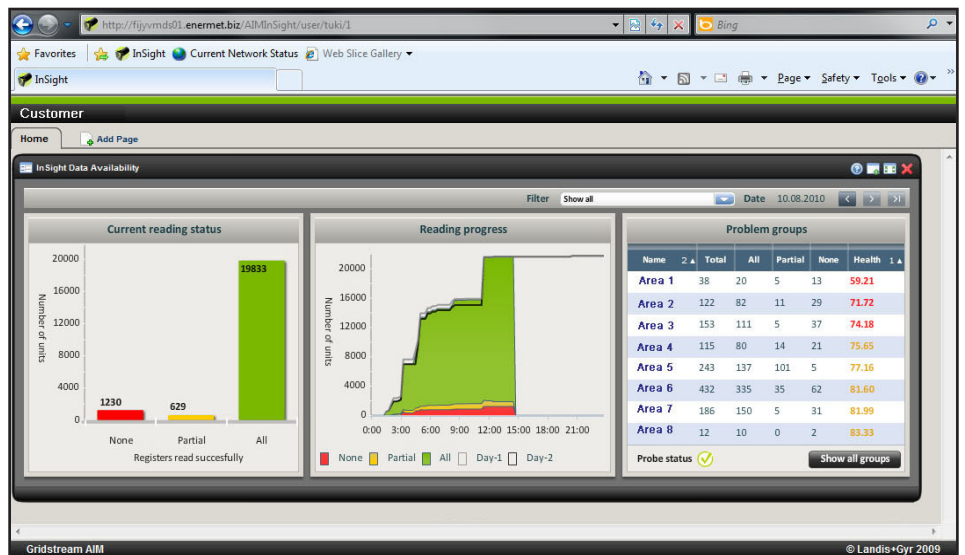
http://fijyvmds01.enermet.biz/AIMInSight/user/tuki/1

Bing

Favorites | InSight Current Network Status Web Slice Gallery

InSight

Page ▾ Safety ▾ Tools ▾

Customer

Home | Add Page

InSight Data Availability

Filter Show all Date 10.08.2010

Current reading status

20000
16000
12000
8000
4000
0

Number of units

1230
629
19833

None Partial All

Registers read succesfully

Reading progress

20000
16000
12000
8000
4000
0

Number of units

0:00 3:00 6:00 9:00 12:00 15:00 18:00 21:00

None Partial All Day-1 Day-2

Problem groups

| Name 2 ▲ | Total | All | Partial | None | Health 1 ▲ |
|---|---|---|---|---|---|
| Area 1 | 38 | 20 | 5 | 13 | 59.21 |
| Area 2 | 122 | 82 | 11 | 29 | 71.72 |
| Area 3 | 153 | 111 | 5 | 37 | 74.18 |
| Area 4 | 115 | 80 | 14 | 21 | 75.65 |
| Area 5 | 243 | 137 | 101 | 5 | 77.16 |
| Area 6 | 432 | 335 | 35 | 62 | 81.60 |
| Area 7 | 186 | 150 | 5 | 31 | 81.99 |
| Area 8 | 12 | 10 | 0 | 2 | 83.33 |

Probe status

Show all groups

Gridstream AIM

© Landis+Gyr 2009